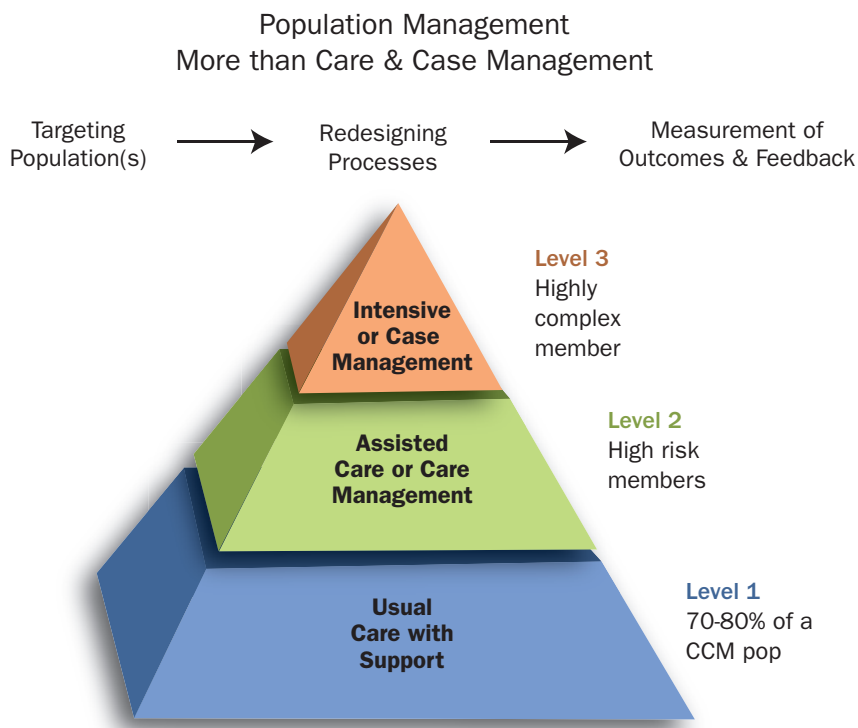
Population Management
More than Care & Case Management

Targeting Population(s)

Redesigning Processes

Measurement of Outcomes & Feedback

Intensive or Case Management

Level 3
Highly complex member

Assisted Care or Care Management

Level 2
High risk members

Usual Care with Support

Level 1
70-80% of a CCM pop